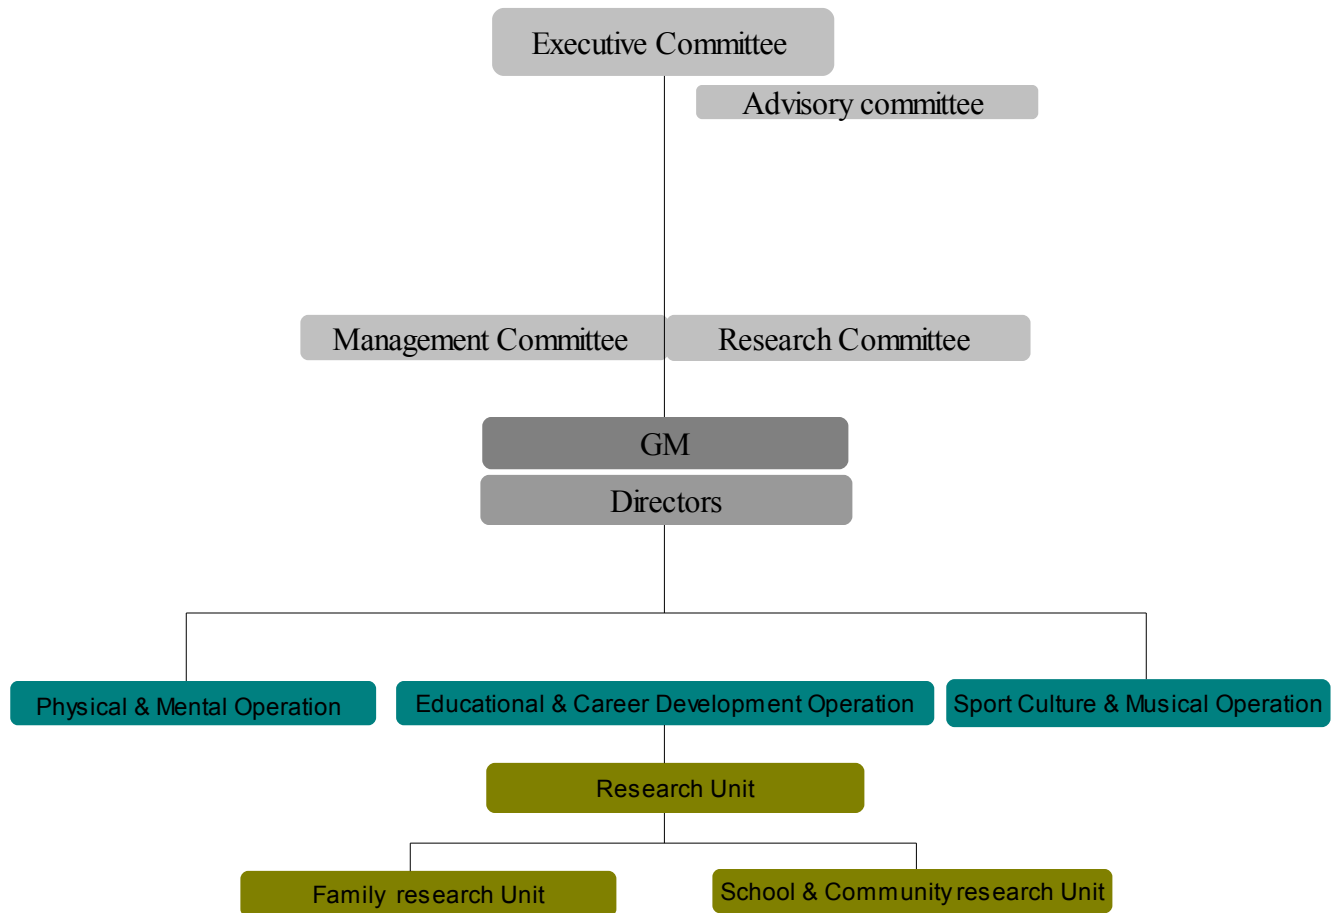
Executive Committee

Advisory committee

Management Committee

Research Committee

GM

Directors

Physical & Mental Operation

Educational & Career Development Operation

Sport Culture & Musical Operation

Research Unit

Family research Unit

School & Community research Unit